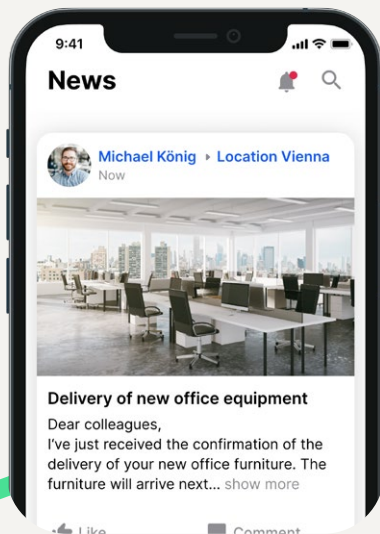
9:41

News

Michael König ▸ Location Vienna
Now

Delivery of new office equipment

Dear colleagues,
I've just received the confirmation of the delivery of your new office furniture. The furniture will arrive next... show more

Like Comment